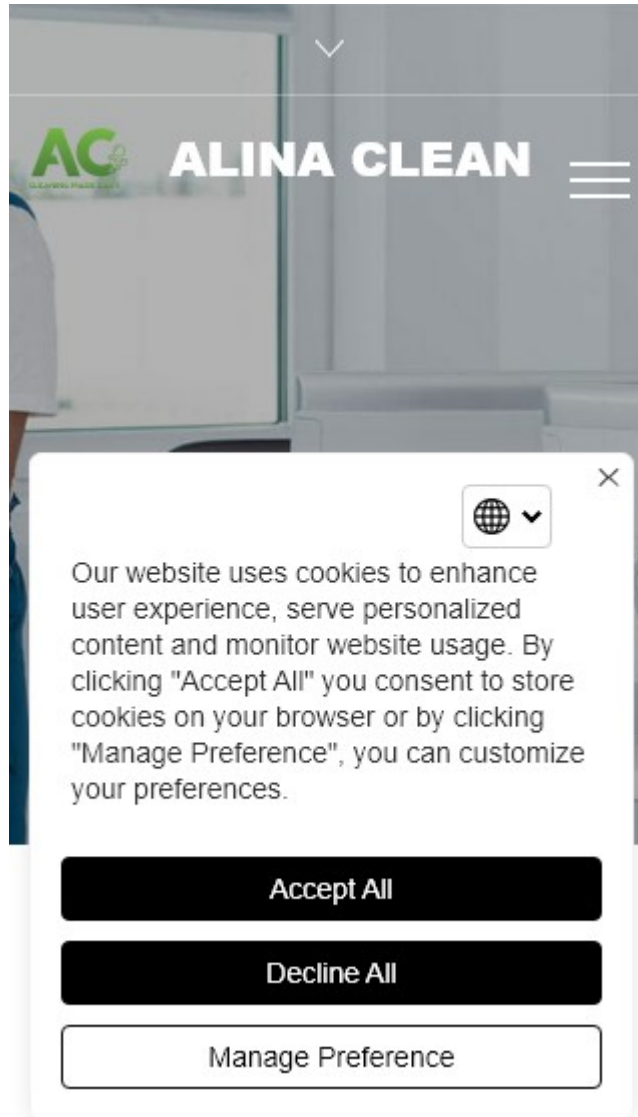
AC
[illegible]

ALINA CLEAN

Our website uses cookies to enhance user experience, serve personalized content and monitor website usage. By clicking "Accept All" you consent to store cookies on your browser or by clicking "Manage Preference", you can customize your preferences.

Accept All

Decline All

Manage Preference